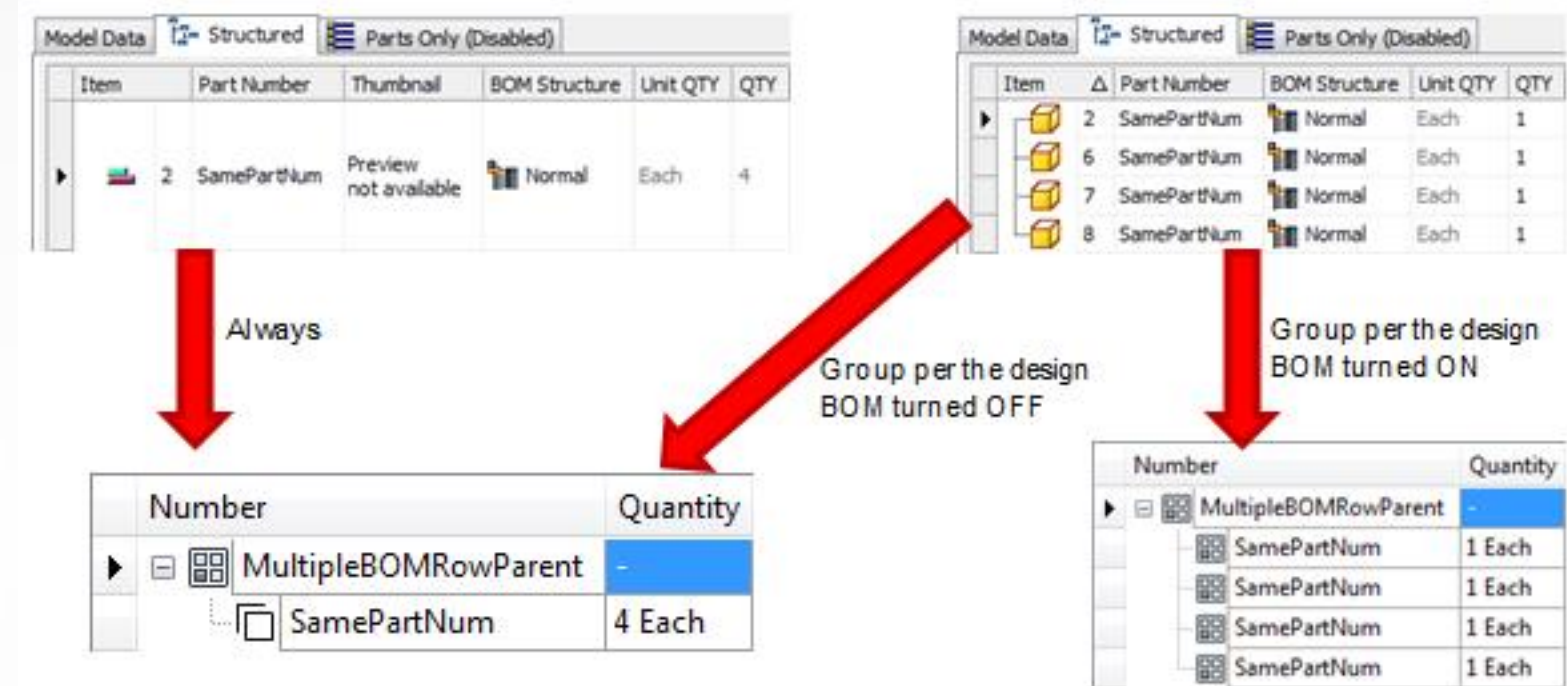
Model Data | Structured | Parts Only (Disabled)

| Item | | Part Number | Thumbnail | BOM Structure | Unit QTY | QTY |
|---|---|---|---|---|---|---|
| | 2 | SamePartNum | Preview not available | Normal | Each | 4 |

Model Data | Structured | Parts Only (Disabled)

| Item | Δ | Part Number | BOM Structure | Unit QTY | QTY |
|---|---|---|---|---|---|
| | 2 | SamePartNum | Normal | Each | 1 |
| | 6 | SamePartNum | Normal | Each | 1 |
| | 7 | SamePartNum | Normal | Each | 1 |
| | 8 | SamePartNum | Normal | Each | 1 |

Always

Group per the design BOM turned OFF

Group per the design BOM turned ON

| Number | Quantity |
|---|---|
| MultipleBOMRowParent | - |
| SamePartNum | 4 Each |

| Number | Quantity |
|---|---|
| MultipleBOMRowParent | - |
| SamePartNum | 1 Each |
| SamePartNum | 1 Each |
| SamePartNum | 1 Each |
| SamePartNum | 1 Each |